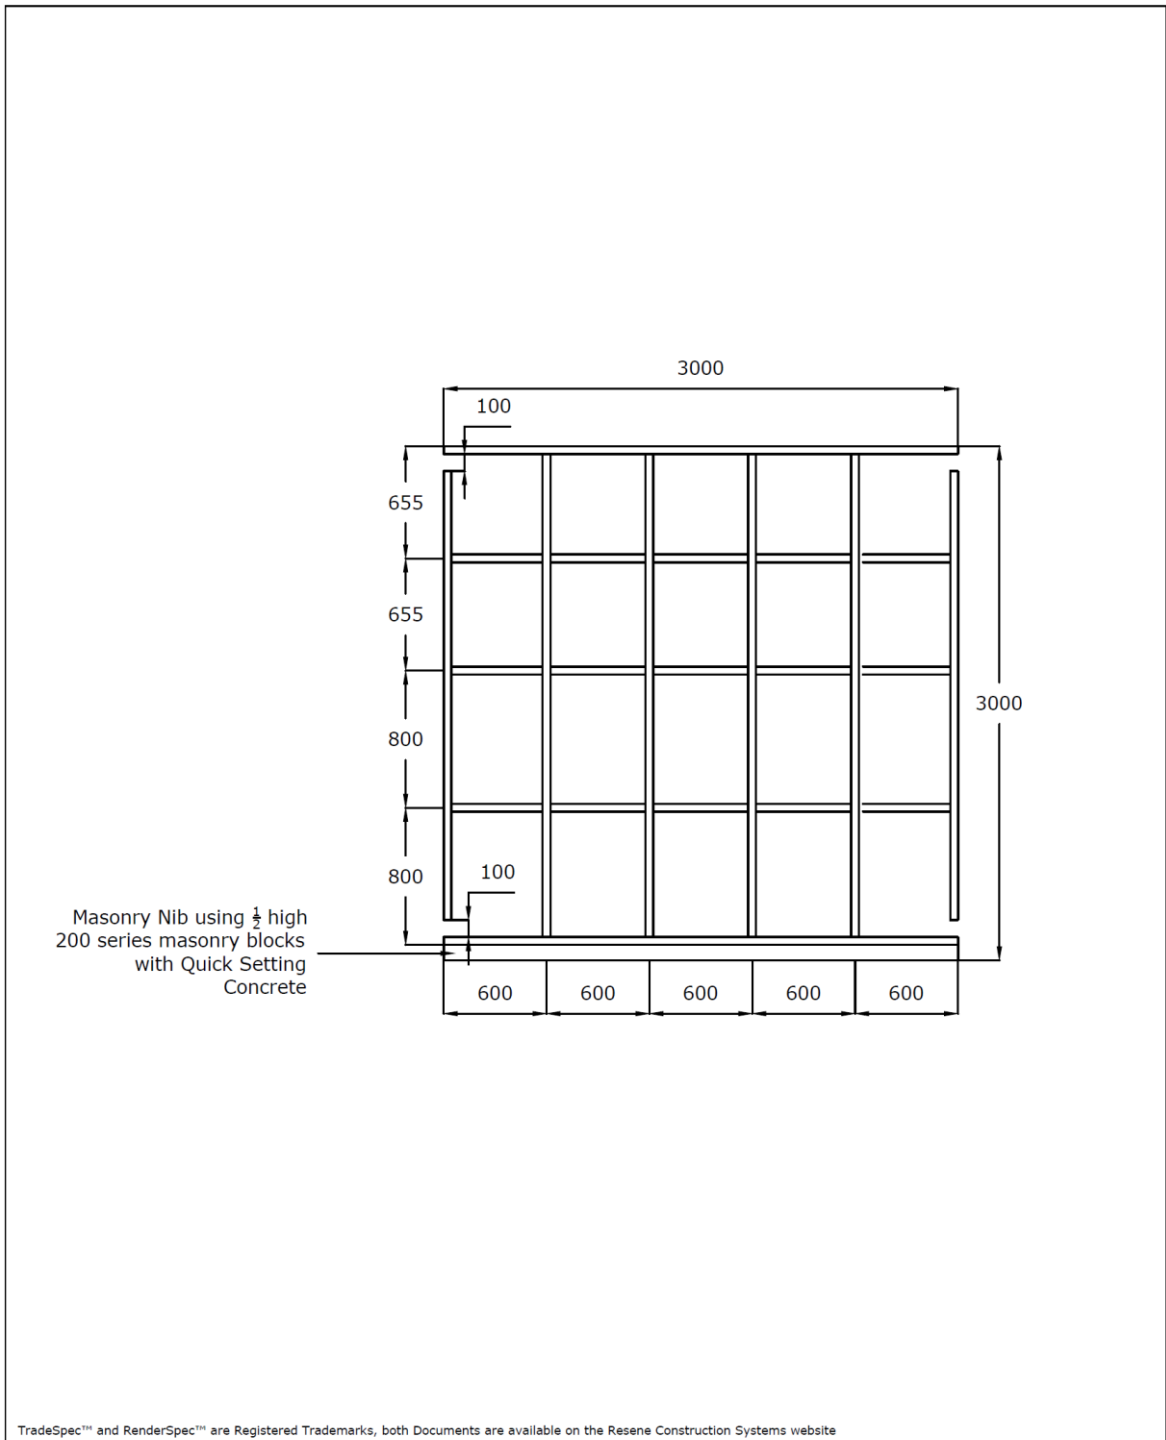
3000

100

655

655

800

800

100

3000

Masonry Nib using $\frac{1}{2}$ high 200 series masonry blocks with Quick Setting Concrete

600 600 600 600 600

TradeSpec™ and RenderSpec™ are Registered Trademarks, both Documents are available on the Resene Construction Systems website